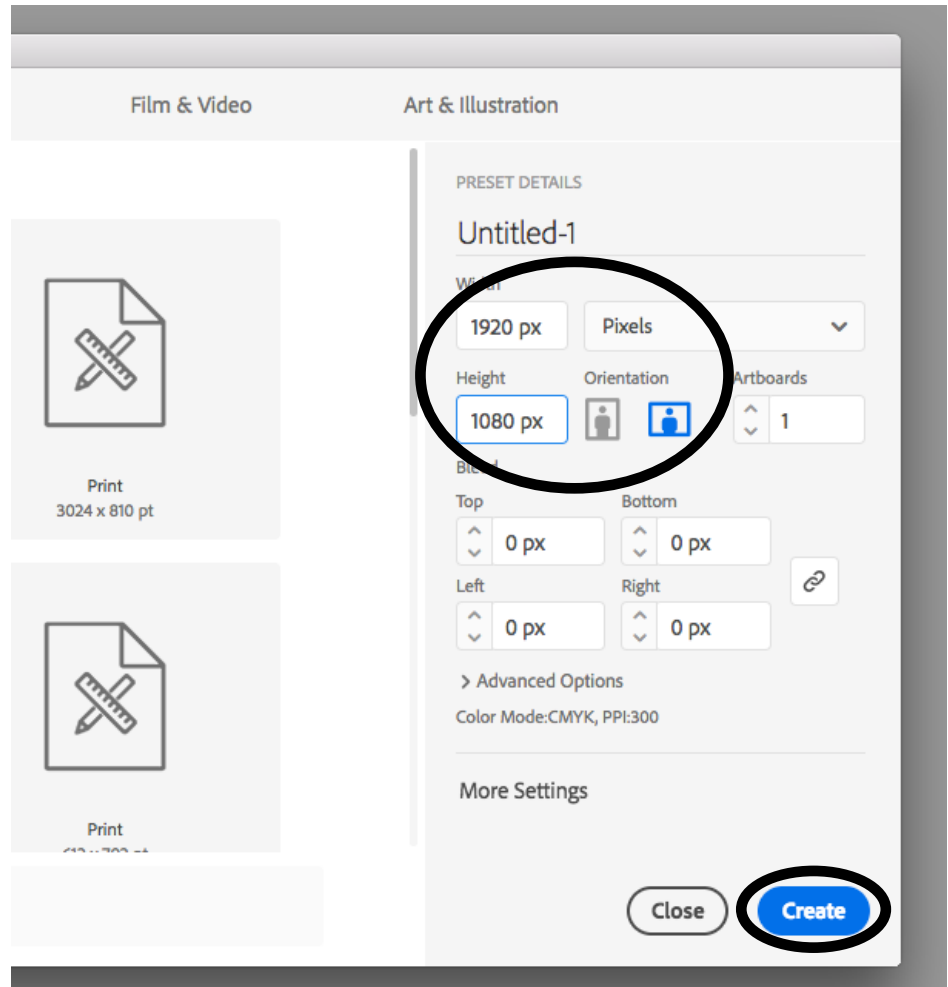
Film & Video

Art & Illustration

Print
3024 x 810 pt

Print
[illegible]

PRESET DETAILS

Untitled-1

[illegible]

1920 px

Pixels

Height

Orientation

Artboards

1080 px

1

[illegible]

Top

Bottom

0 px

0 px

Left

Right

0 px

0 px

> Advanced Options

Color Mode:CMYK, PPI:300

More Settings

Close

Create